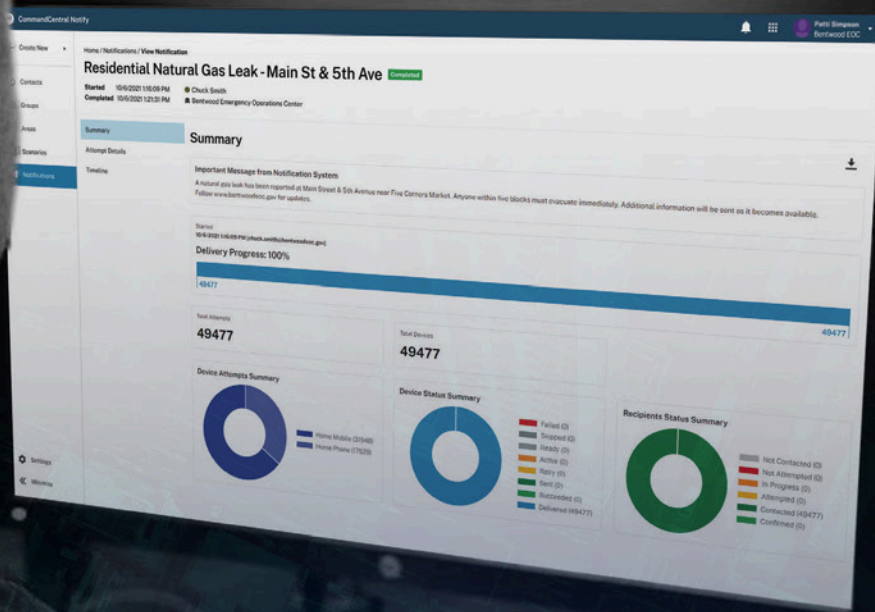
CommandCentral Notify

Patti Simpson
Bentwood EOC

Create New

Contacts
Groups
Areas
Scenarios
Notifications

Settings
Minimize

Home / Notifications / View Notification

Residential Natural Gas Leak - Main St & 5th Ave Completed

Started 10/6/2021 1:16:09 PM Chuck Smith
Completed 10/6/2021 1:21:31 PM Bentwood Emergency Operations Center

Summary
Attempt Details
Timeline

Summary

Important Message from Notification System
A natural gas leak has been reported at Main Street & 5th Avenue near Five Corners Market. Anyone within five blocks must evacuate immediately. Additional information will be sent as it becomes available. Follow www.bentwoodeoc.gov for updates.

Started
10/6/2021 1:16:09 PM (chuck.smith@bentwoodeoc.gov)

Delivery Progress: 100%

49477
49477

Total Attempts
49477

Total Devices
49477

Device Attempts Summary
Home Mobile (31948)
Home Phone (17529)

Device Status Summary
Failed (0)
Skipped (0)
Ready (0)
Active (0)
Retry (0)
Sent (0)
Succeeded (0)
Delivered (49477)

Recipients Status Summary
Not Contacted (0)
Not Attempted (0)
In Progress (0)
Attempted (0)
Contacted (49477)
Confirmed (0)